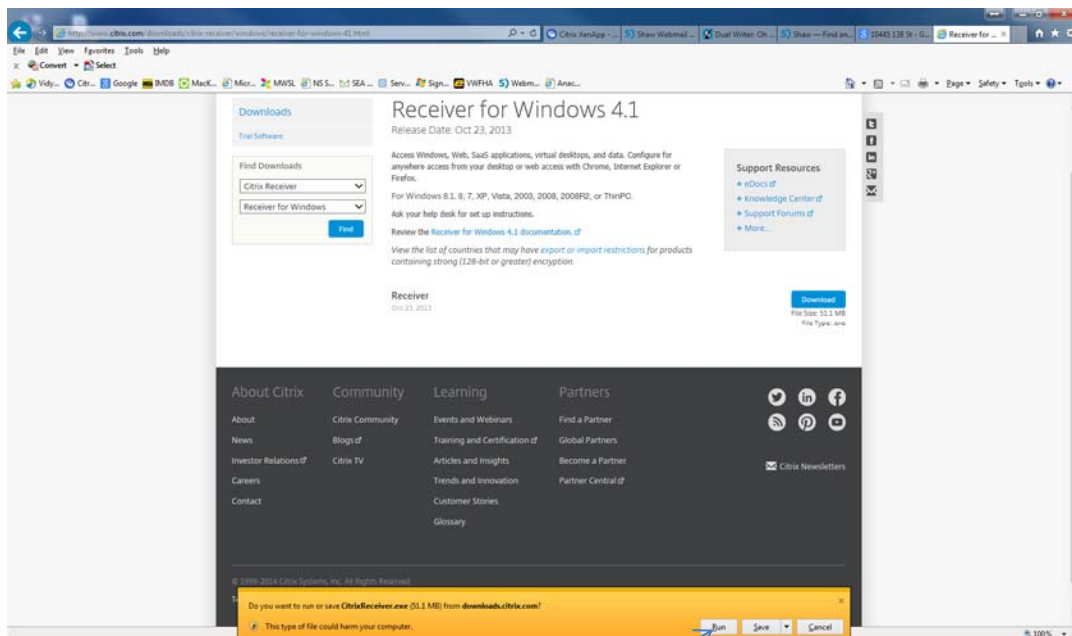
http://www.citrix.com/downloads/citrix-receiver/windows/receiver-for-windows-41.html

Citrix XenApp - ... | Shaw Webmail ... | Dual Writer. Oh ... | Shaw — Find an... | 10445 138 St - G... | Receiver for ... ×

File Edit View Favorites Tools Help

× Convert ▾ Select

Vidy... Citr... Google IMDB MacK... Micr... MWSL NSS... SEA... Serv... Sign... WWFHA Webm... Anac...

Page ▾ Safety ▾ Tools ▾

Downloads

Trial Software

Find Downloads

Citrix Receiver

Receiver for Windows

Find

Receiver for Windows 4.1

Release Date: Oct 23, 2013

Access Windows, Web, SaaS applications, virtual desktops, and data. Configure for anywhere access from your desktop or web access with Chrome, Internet Explorer or Firefox.

For Windows 8.1, 8, 7, XP, Vista, 2003, 2008, 2008R2, or ThinPC.

Ask your help desk for set up instructions.

Review the Receiver for Windows 4.1 documentation.

View the list of countries that may have export or import restrictions for products containing strong (128-bit or greater) encryption.

Support Resources

+ eDocs

+ Knowledge Center

+ Support Forums

+ More...

Receiver

Oct 23, 2013

Download

File Size: 51.1 MB

File Type: .exe

About Citrix

About

News

Investor Relations

Careers

Contact

Community

Citrix Community

Blogs

Citrix TV

Learning

Events and Webinars

Training and Certification

Articles and Insights

Trends and Innovation

Customer Stories

Glossary

Partners

Find a Partner

Global Partners

Become a Partner

Partner Central

Citrix Newsletters

© 1999-2014 Citrix Systems, Inc. All Rights Reserved.

Do you want to run or save CitrixReceiver.exe (51.1 MB) from downloads.citrix.com?

This type of file could harm your computer.

Run

Save

Cancel

100%